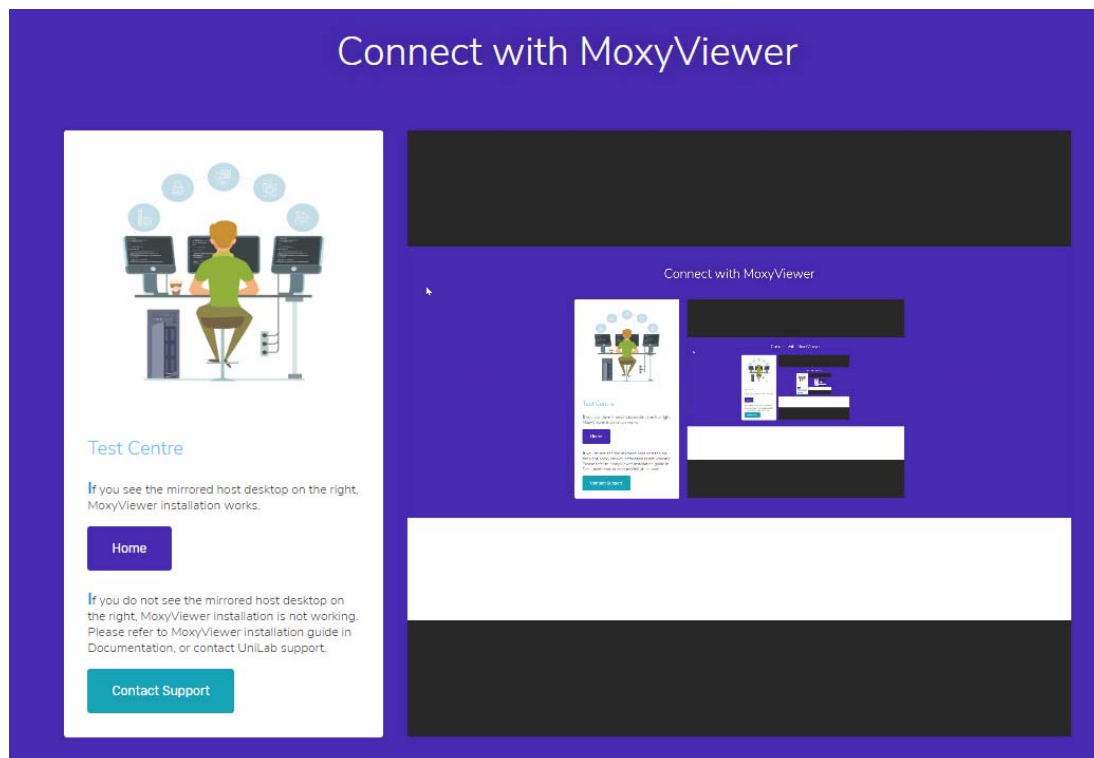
Connect with MoxyViewer

Test Centre

If you see the mirrored host desktop on the right, MoxyViewer installation works.

Home

If you do not see the mirrored host desktop on the right, MoxyViewer installation is not working. Please refer to MoxyViewer installation guide in Documentation, or contact UniLab support.

Contact Support

Connect with MoxyViewer

Test Centre

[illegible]

Home

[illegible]

Contact Support